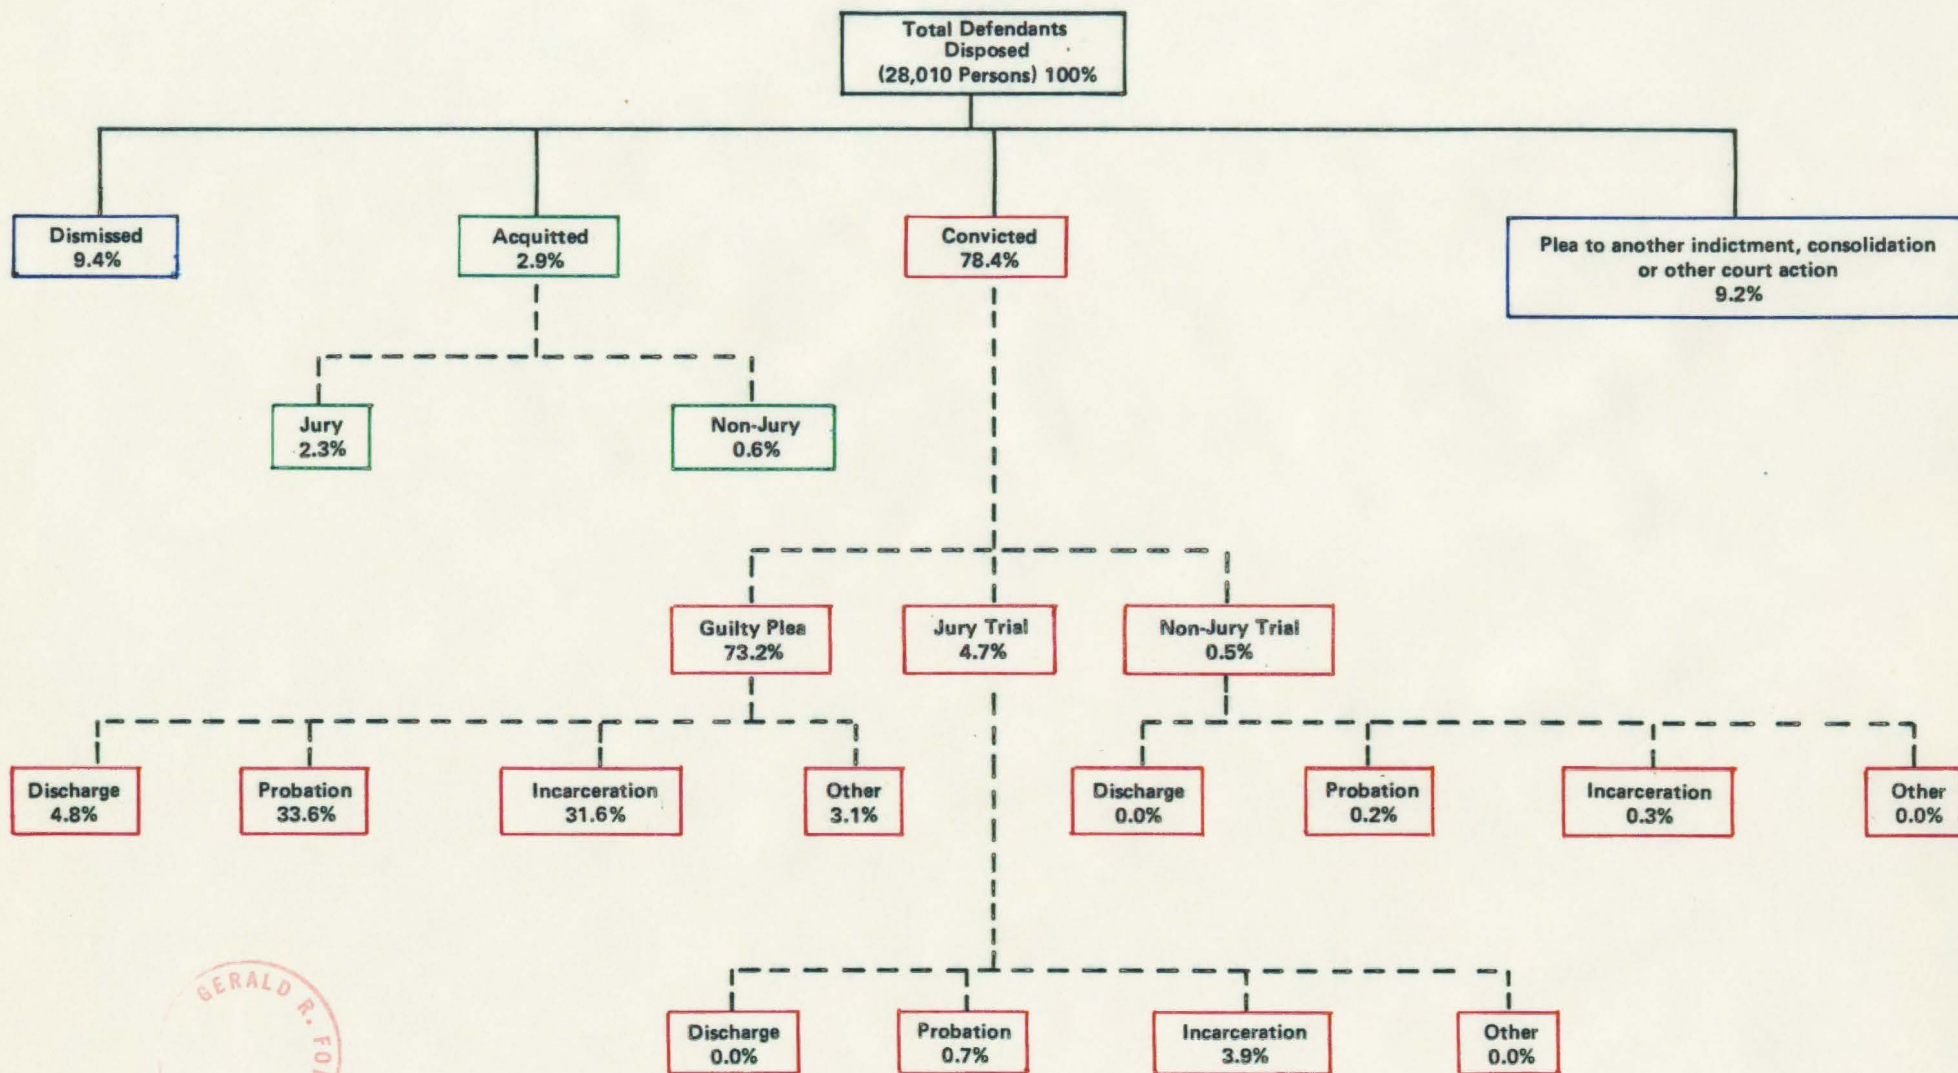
Total Defendants Disposed (28,010 Persons) 100%

Dismissed 9.4%

Acquitted 2.9%

Convicted 78.4%

Plea to another indictment, consolidation or other court action 9.2%

Jury 2.3%

Non-Jury 0.6%

Guilty Plea 73.2%

Jury Trial 4.7%

Non-Jury Trial 0.5%

Discharge 4.8%

Probation 33.6%

Incarceration 31.6%

Other 3.1%

Discharge 0.0%

Probation 0.2%

Incarceration 0.3%

Other 0.0%

Discharge 0.0%

Probation 0.7%

Incarceration 3.9%

Other 0.0%

GERALD R. FO